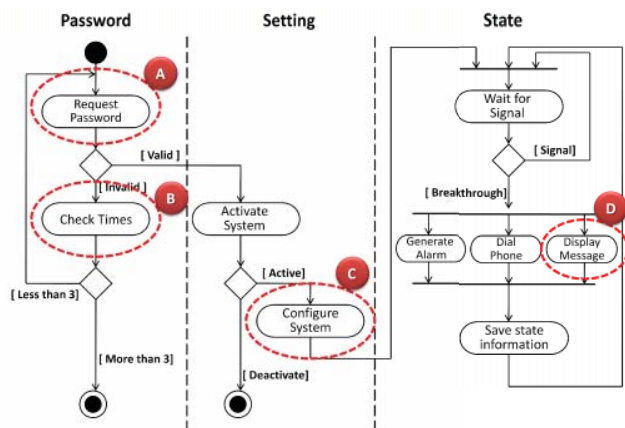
Password

Setting

State

A

Request Password

[ Valid ]

[ Invalid ]

B

Check Times

[ Less than 3]

[ More than 3]

Activate System

[ Active]

C

Configure System

[ Deactivate]

Wait for Signal

[ Signal]

[ Breakthrough]

D

Generate Alarm

Dial Phone

Display Message

Save state information